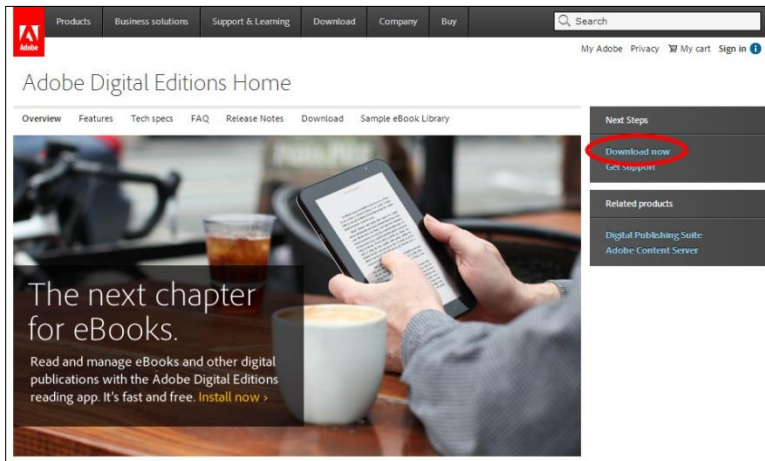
Adobe

Products Business solutions Support & Learning Download Company Buy

Search

My Adobe Privacy My cart Sign in

Adobe Digital Editions Home

Overview Features Tech specs FAQ Release Notes Download Sample eBook Library

The next chapter for eBooks.

Read and manage eBooks and other digital publications with the Adobe Digital Editions reading app. It's fast and free. Install now ›

Next Steps

Download now
Get support

Related products

Digital Publishing Suite
Adobe Content Server